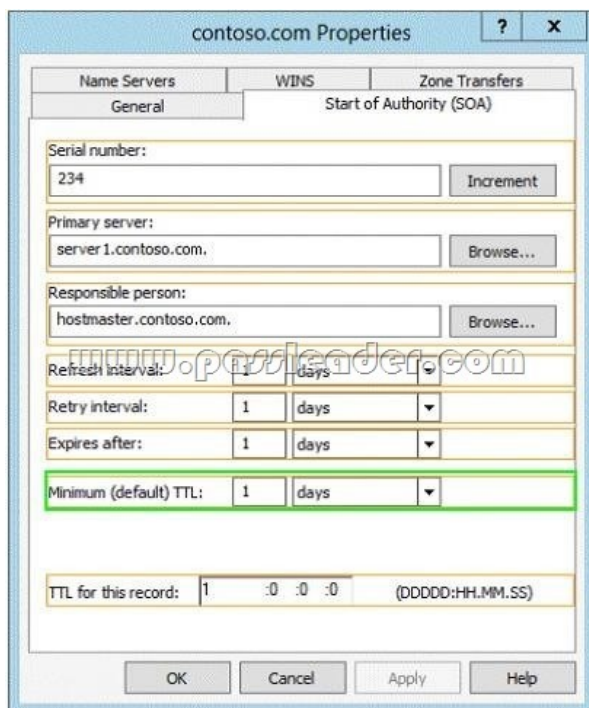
contoso.com Properties

?

x

Name Servers

WINS

Zone Transfers

General

Start of Authority (SOA)

Serial number:

234

Increment

Primary server:

server1.contoso.com.

Browse...

Responsible person:

hostmaster.contoso.com.

Browse...

www.passleader.com

Refresh interval:

1

days

Retry interval:

1

days

Expires after:

1

days

Minimum (default) TTL:

1

days

TTL for this record:

1 :0 :0 :0

(DDDDD:HH.MM.SS)

OK

Cancel

Apply

Help